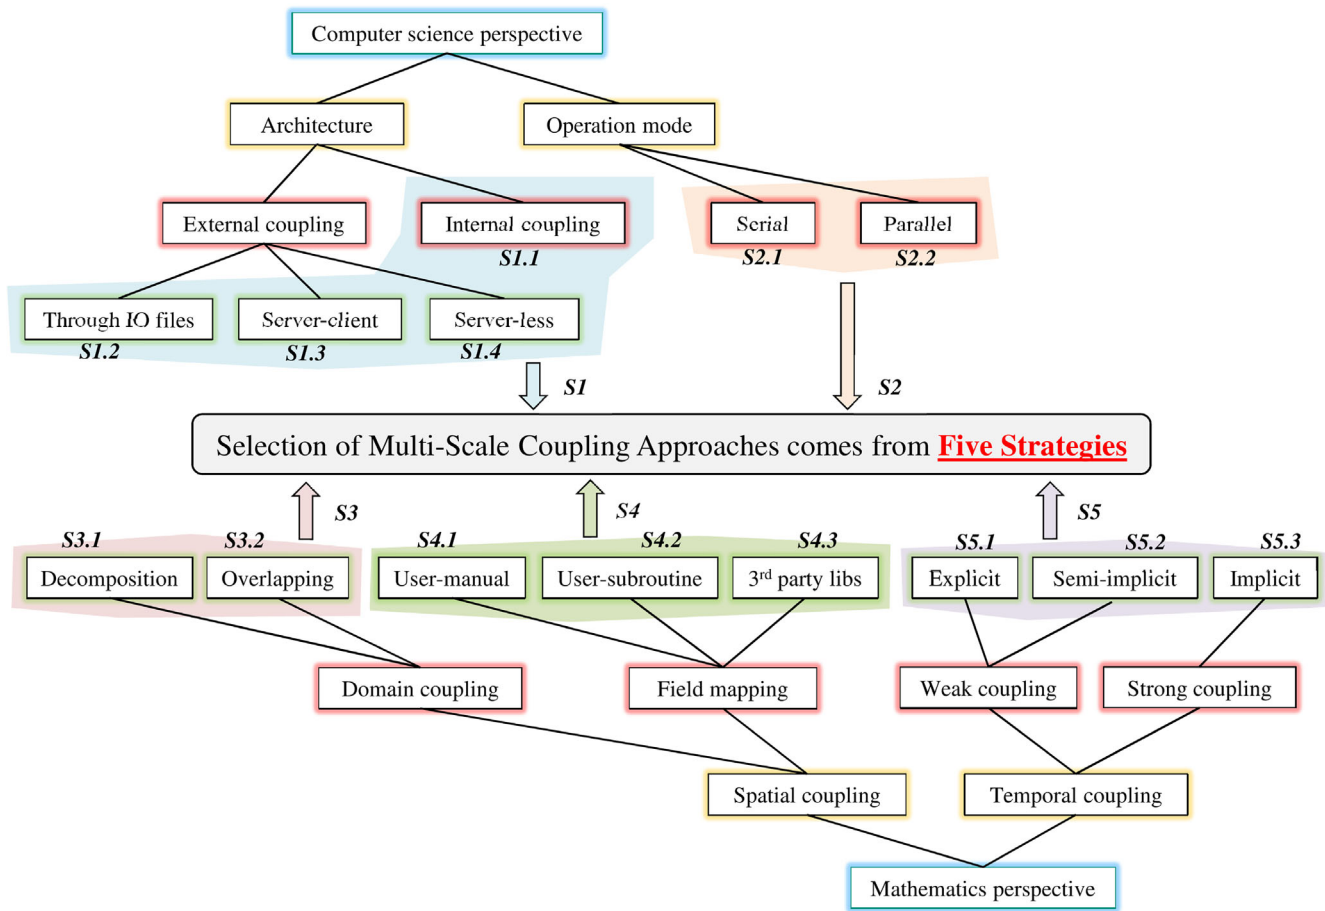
Computer science perspective

Architecture

Operation mode

External coupling

Internal coupling

S1.1

Serial

S2.1

Parallel

S2.2

Through IO files

S1.2

Server-client

S1.3

Server-less

S1.4

S1

S2

Selection of Multi-Scale Coupling Approaches comes from Five Strategies

S3

S4

S5

S3.1

S3.2

S4.1

S4.2

S4.3

S5.1

S5.2

S5.3

Decomposition

Overlapping

User-manual

User-subroutine

3rd party libs

Explicit

Semi-implicit

Implicit

Domain coupling

Field mapping

Weak coupling

Strong coupling

Spatial coupling

Temporal coupling

Mathematics perspective